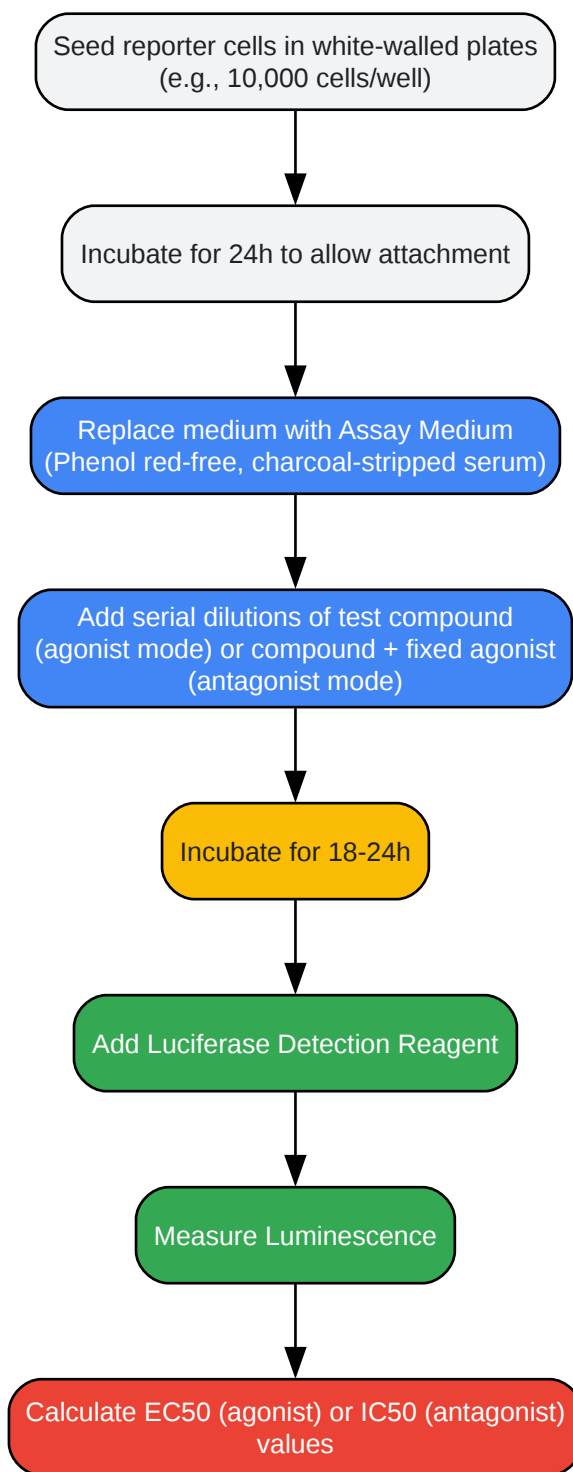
Seed reporter cells in white-walled plates (e.g., 10,000 cells/well)

Incubate for 24h to allow attachment

Replace medium with Assay Medium (Phenol red-free, charcoal-stripped serum)

Add serial dilutions of test compound (agonist mode) or compound + fixed agonist (antagonist mode)

Incubate for 18-24h

Add Luciferase Detection Reagent

Measure Luminescence

Calculate EC50 (agonist) or IC50 (antagonist) values